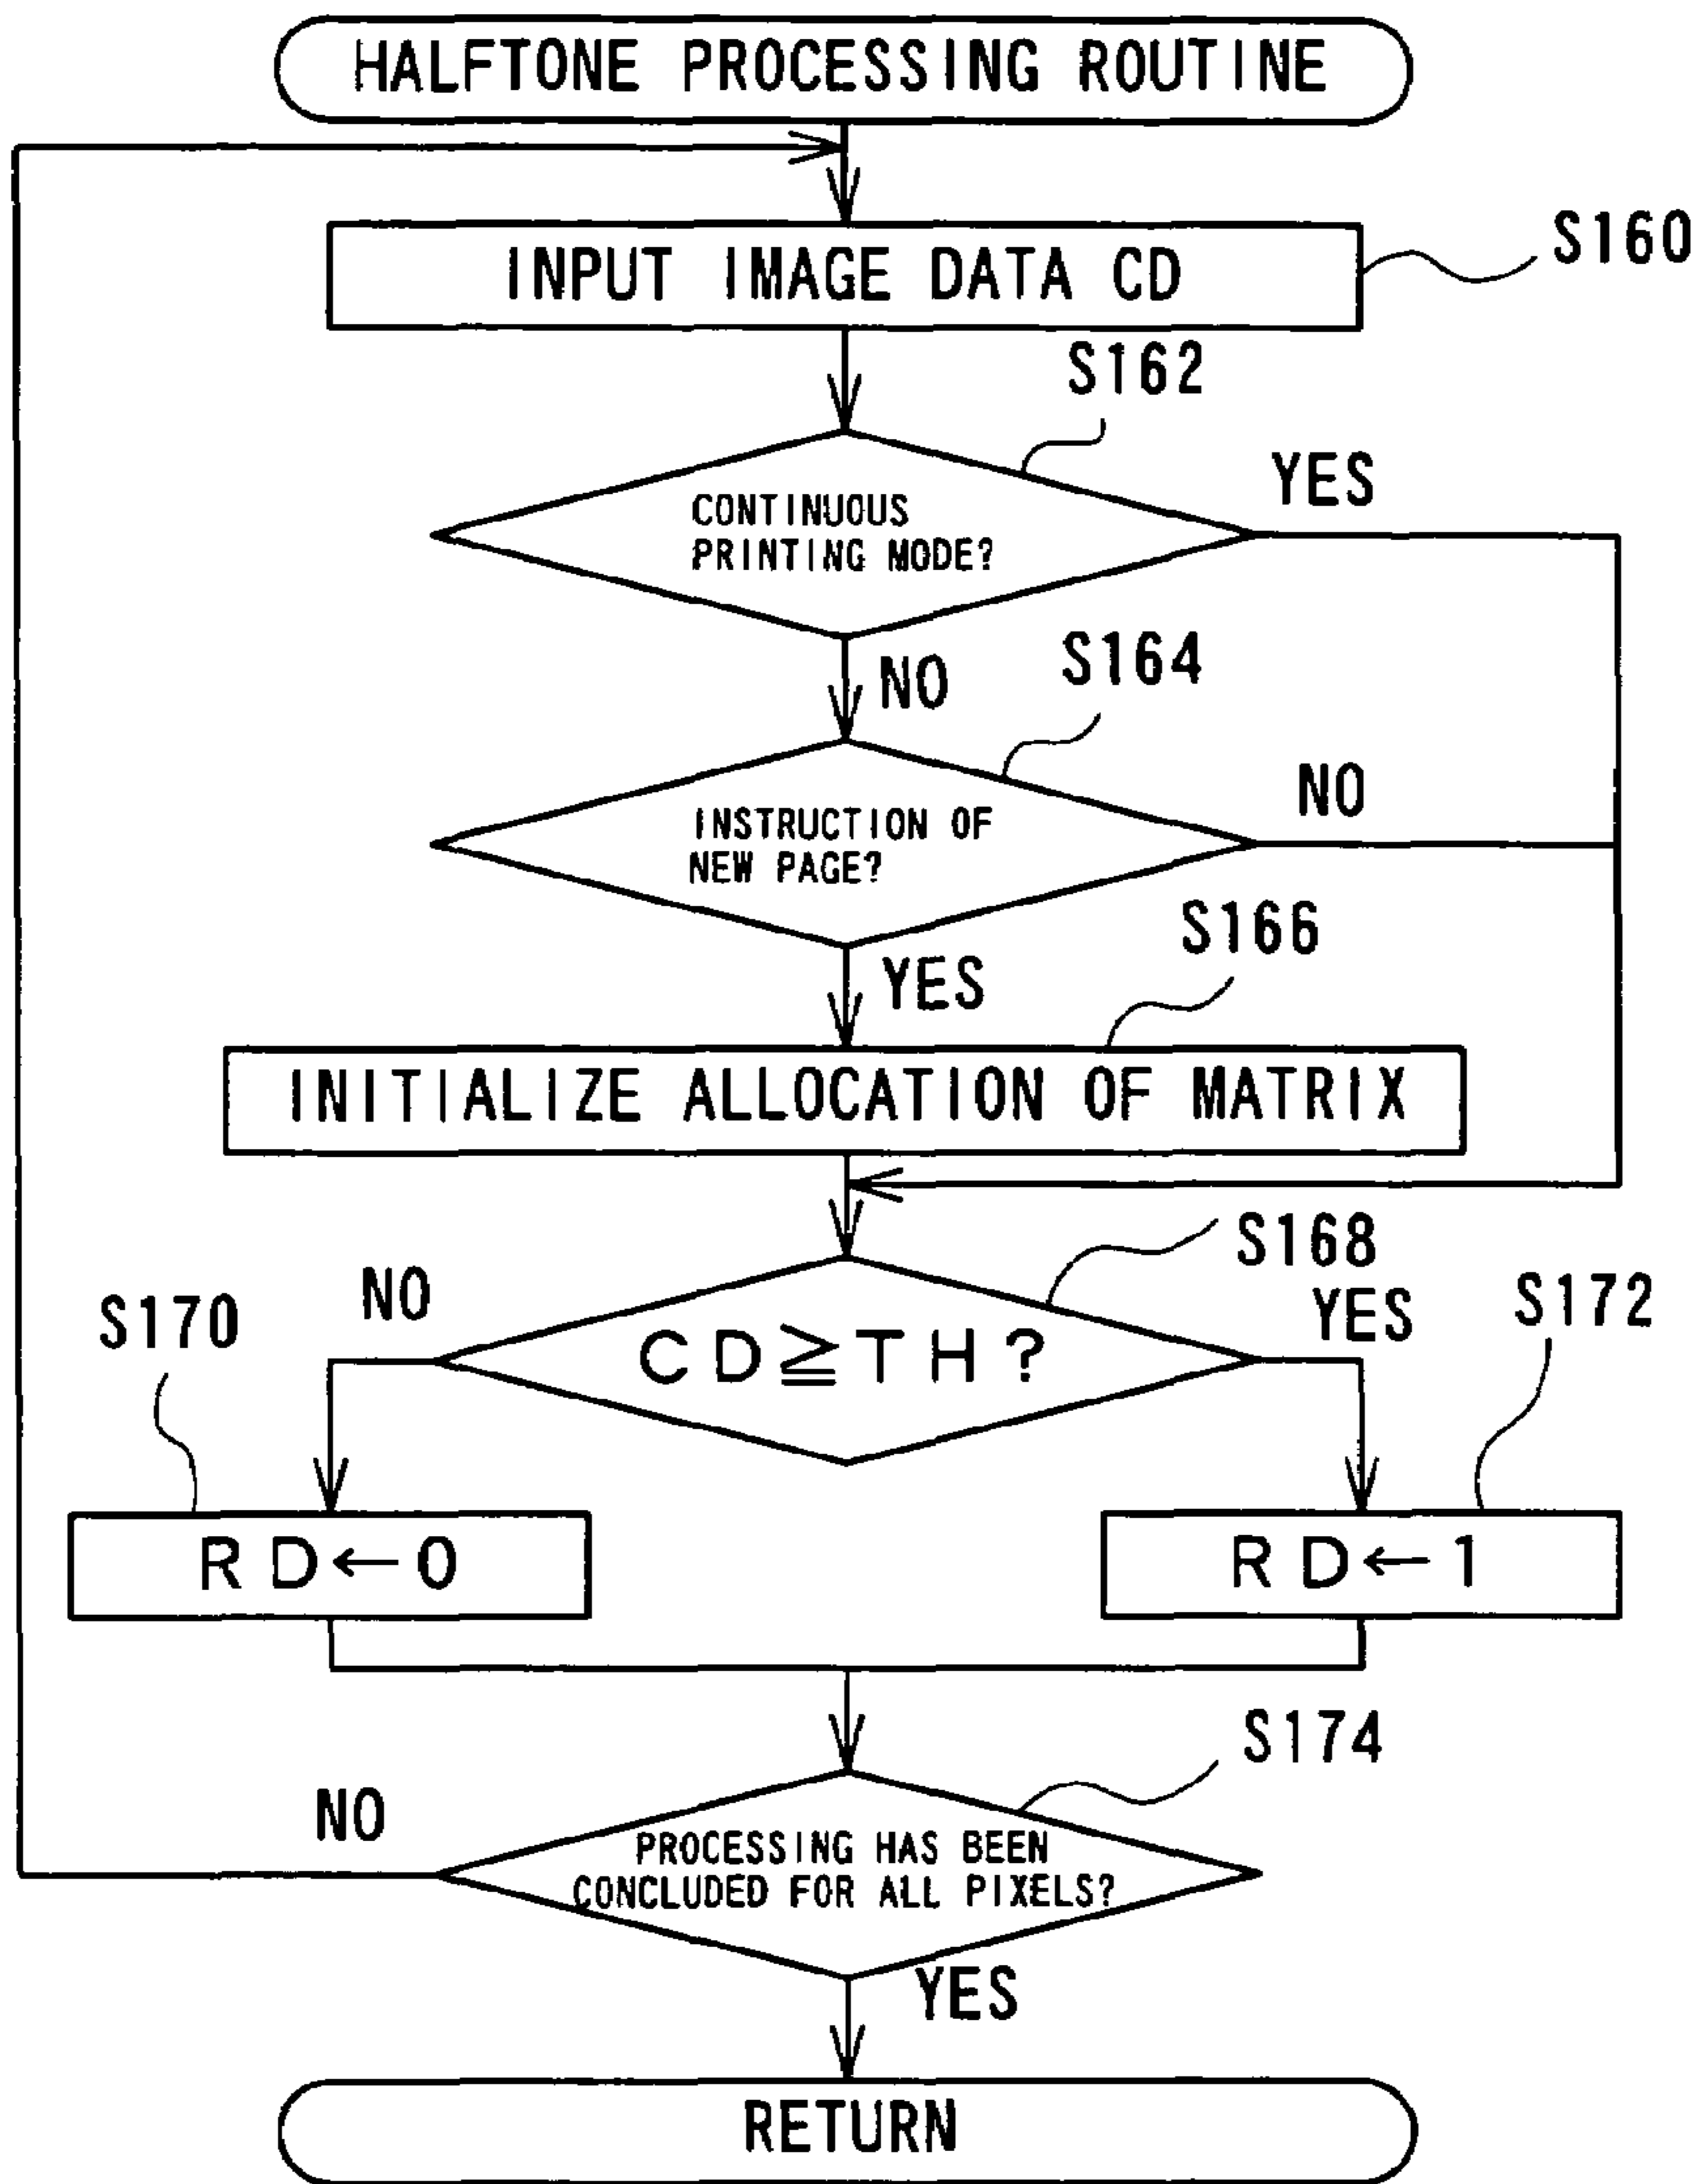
HALFTONE PROCESSING ROUTINE

INPUT IMAGE DATA CD

S160

S162

CONTINUOUS PRINTING MODE?

YES

NO

S164

INSTRUCTION OF NEW PAGE?

NO

YES

S166

INITIALIZE ALLOCATION OF MATRIX

S168

NO

S170

$CD \geqq TH$?

YES

S172

$RD \leftarrow 0$

$RD \leftarrow 1$

S174

NO

PROCESSING HAS BEEN CONCLUDED FOR ALL PIXELS?

YES

RETURN